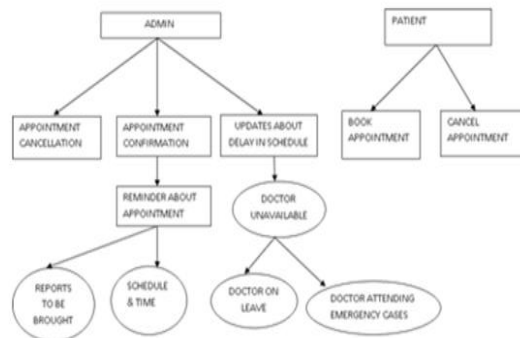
ADMIN

APPOINTMENT CANCELLATION

APPOINTMENT CONFIRMATION

UPDATES ABOUT DELAY IN SCHEDULE

REMINDER ABOUT APPOINTMENT

DOCTOR UNAVAILABLE

REPORTS TO BE BROUGHT

SCHEDULE & TIME

DOCTOR ON LEAVE

DOCTOR ATTENDING EMERGENCY CASES

PATIENT

BOOK APPOINTMENT

CANCEL APPOINTMENT